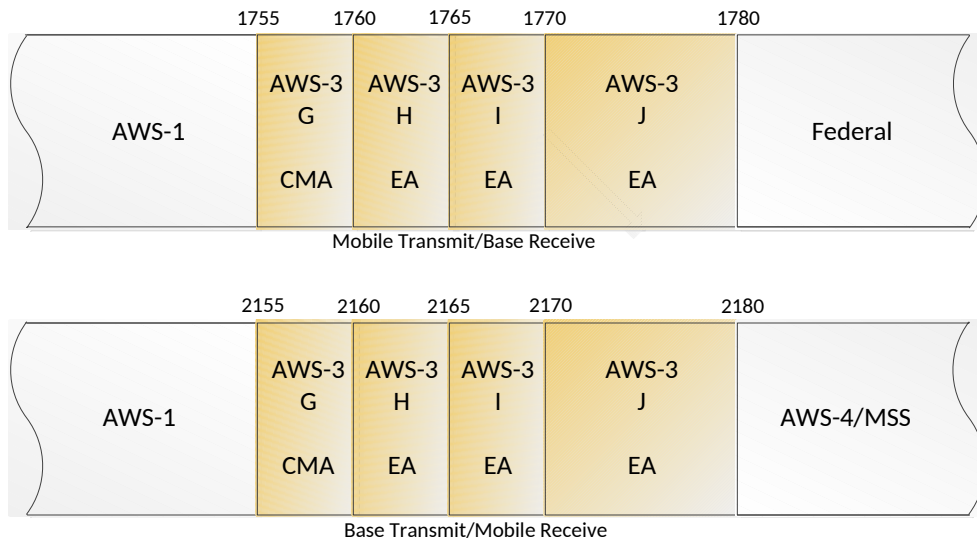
1755 1760 1765 1770 1780

AWS-1

AWS-3
G

CMA

AWS-3
H

EA

AWS-3
I

EA

AWS-3
J

EA

Federal

Mobile Transmit/Base Receive

2155 2160 2165 2170 2180

AWS-1

AWS-3
G

CMA

AWS-3
H

EA

AWS-3
I

EA

AWS-3
J

EA

AWS-4/MSS

Base Transmit/Mobile Receive